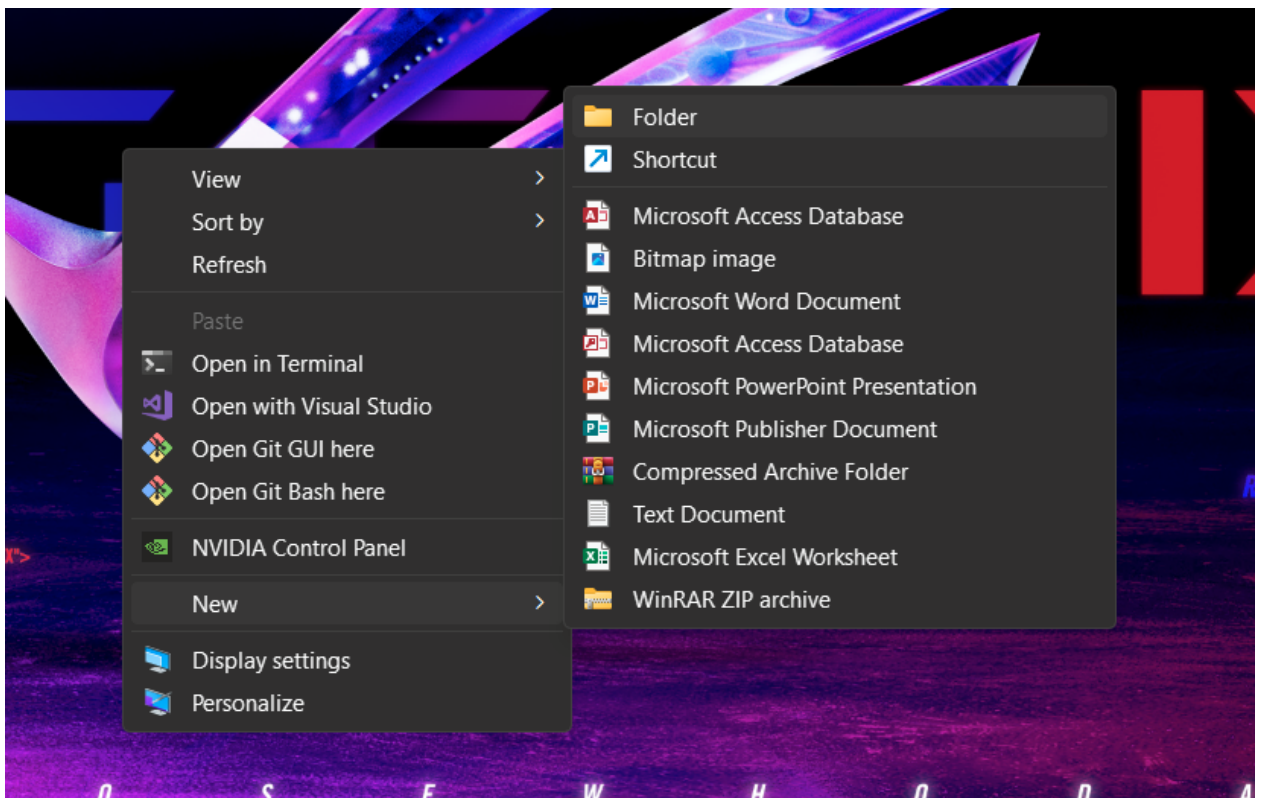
View
Sort by
Refresh
Paste
Open in Terminal
Open with Visual Studio
Open Git GUI here
Open Git Bash here
NVIDIA Control Panel
New
Display settings
Personalize

Folder
Shortcut
Microsoft Access Database
Bitmap image
Microsoft Word Document
Microsoft Access Database
Microsoft PowerPoint Presentation
Microsoft Publisher Document
Compressed Archive Folder
Text Document
Microsoft Excel Worksheet
WinRAR ZIP archive